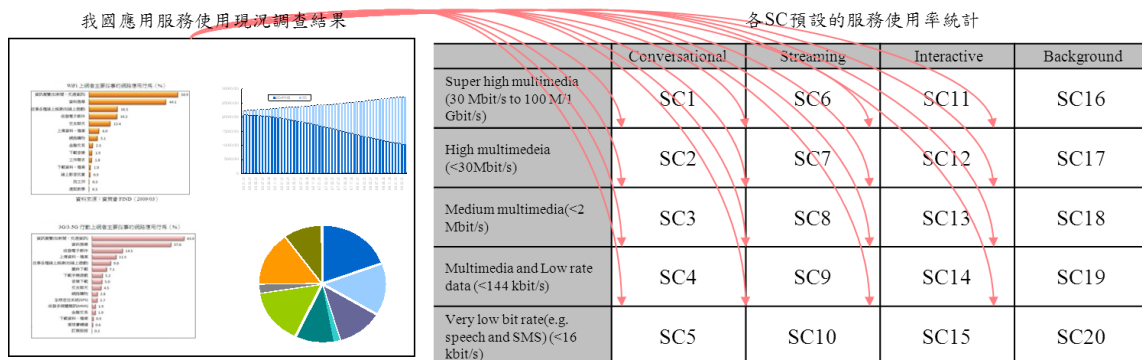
我國應用服務使用現況調查結果

各SC預設的服務使用率統計

| | Conversational | Streaming | Interactive | Background |
|---|---|---|---|---|
| Super high multimedia (30 Mbit/s to 100 M/1 Gbit/s) | SC1 | SC6 | SC11 | SC16 |
| High multimedeia (<30Mbit/s) | SC2 | SC7 | SC12 | SC17 |
| Medium multimedia(<2 Mbit/s) | SC3 | SC8 | SC13 | SC18 |
| Multimedia and Low rate data (<144 kbit/s) | SC4 | SC9 | SC14 | SC19 |
| Very low bit rate(e.g. speech and SMS) (<16 kbit/s) | SC5 | SC10 | SC15 | SC20 |